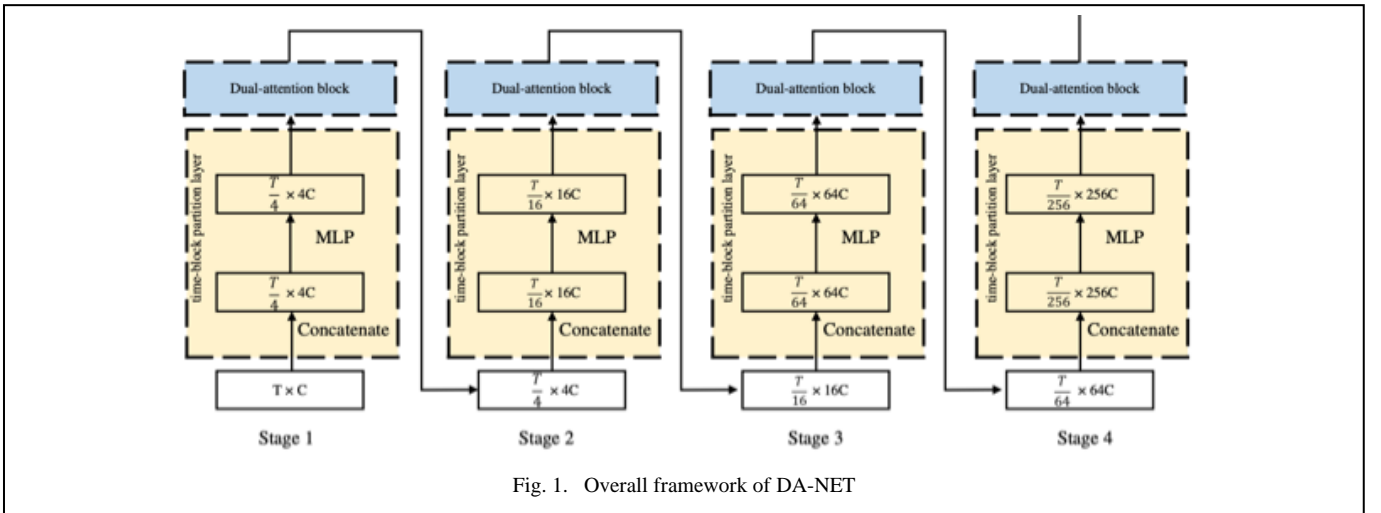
Dual-attention block

time-block partition layer

$\frac{T}{4} \times 4C$

MLP

$\frac{T}{4} \times 4C$

Concatenate

T × C

Stage 1

Dual-attention block

time-block partition layer

$\frac{T}{16} \times 16C$

MLP

$\frac{T}{16} \times 16C$

Concatenate

$\frac{T}{4} \times 4C$

Stage 2

Dual-attention block

time-block partition layer

$\frac{T}{64} \times 64C$

MLP

$\frac{T}{64} \times 64C$

Concatenate

$\frac{T}{16} \times 16C$

Stage 3

Dual-attention block

time-block partition layer

$\frac{T}{256} \times 256C$

MLP

$\frac{T}{256} \times 256C$

Concatenate

$\frac{T}{64} \times 64C$

Stage 4

Fig. 1. Overall framework of DA-NET